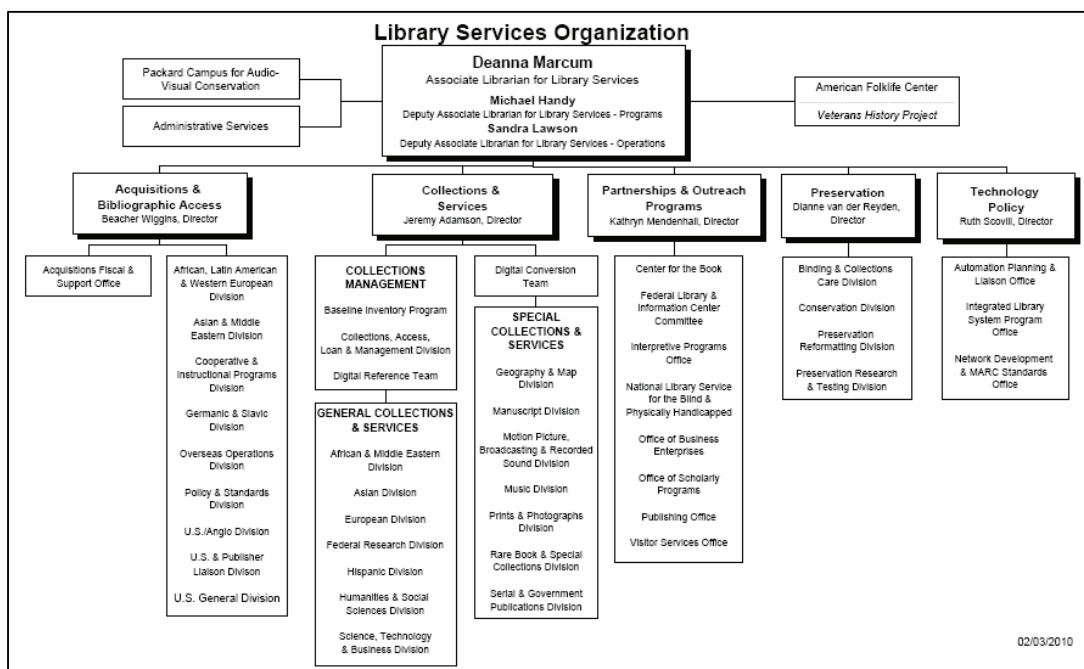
Library Services Organization

Packard Campus for Audio-Visual Conservation

Administrative Services

Deanna Marcum
Associate Librarian for Library Services
Michael Handy
Deputy Associate Librarian for Library Services - Programs
Sandra Lawson
Deputy Associate Librarian for Library Services - Operations

American Folklife Center

Veterans History Project

Acquisitions & Bibliographic Access
Beacher Wiggins, Director

Acquisitions Fiscal & Support Office

African, Latin American & Western European Division

Asian & Middle Eastern Division

Cooperative & Instructional Programs Division

Germanic & Slavic Division

Overseas Operations Division

Policy & Standards Division

U.S./Anglo Division

U.S. & Publisher Liaison Divison

U.S. General Division

Collections & Services
Jeremy Adamson, Director

COLLECTIONS MANAGEMENT

Baseline Inventory Program

Collections, Access, Loan & Management Division

Digital Reference Team

GENERAL COLLECTIONS & SERVICES

African & Middle Eastern Division

Asian Division

European Division

Federal Research Division

Hispanic Division

Humanities & Social Sciences Division

Science, Technology & Business Division

Digital Conversion Team

SPECIAL COLLECTIONS & SERVICES

Geography & Map Division

Manuscript Division

Motion Picture, Broadcasting & Recorded Sound Division

Music Division

Prints & Photographs Division

Rare Book & Special Collections Division

Serial & Government Publications Division

Partnerships & Outreach Programs
Kathryn Mendenhall, Director

Center for the Book

Federal Library & Information Center Committee

Interpretive Programs Office

National Library Service for the Blind & Physically Handicapped

Office of Business Enterprises

Office of Scholarly Programs

Publishing Office

Visitor Services Office

Preservation
Dianne van der Reyden, Director

Binding & Collections Care Division

Conservation Division

Preservation Reformatting Division

Preservation Research & Testing Division

Technology Policy
Ruth Scovill, Director

Automation Planning & Liaison Office

Integrated Library System Program Office

Network Development & MARC Standards Office

02/03/2010